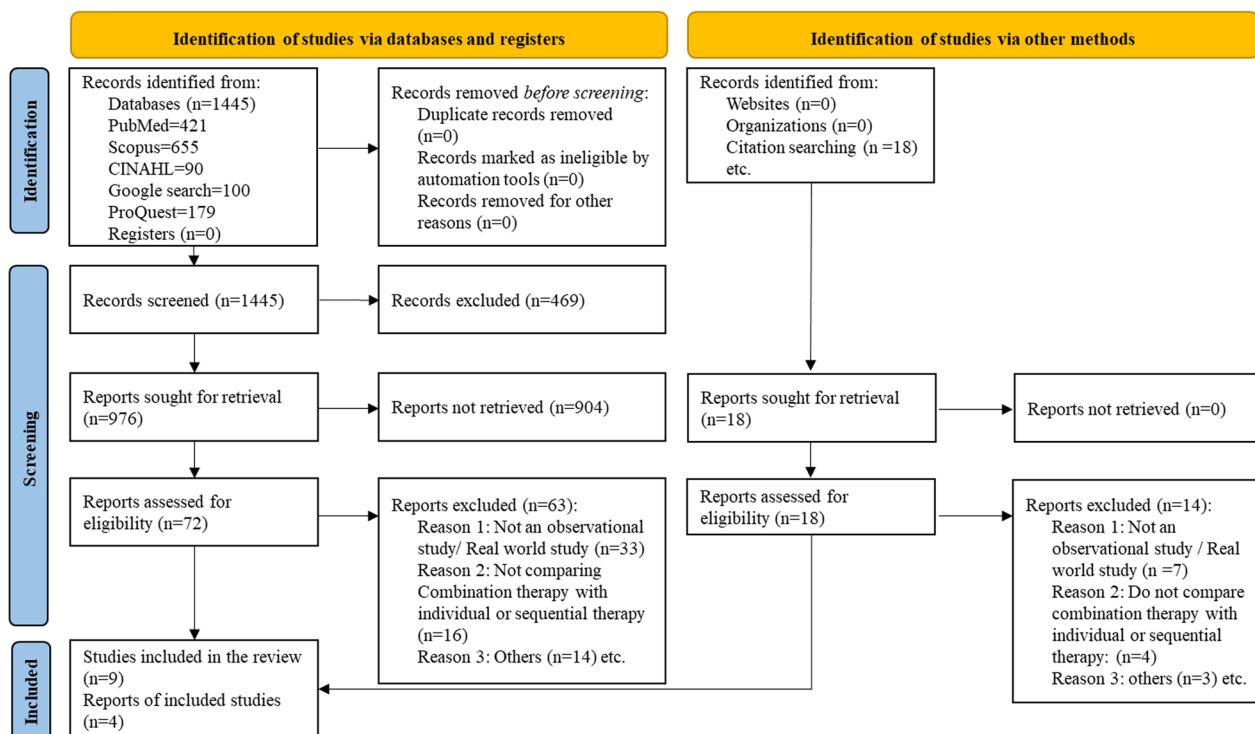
Identification of studies via databases and registers

Identification of studies via other methods

Identification

Records identified from:
Databases (n=1445)
PubMed=421
Scopus=655
CINAHL=90
Google search=100
ProQuest=179
Registers (n=0)

Records removed *before screening*:
Duplicate records removed (n=0)
Records marked as ineligible by automation tools (n=0)
Records removed for other reasons (n=0)

Records identified from:
Websites (n=0)
Organizations (n=0)
Citation searching (n =18)
etc.

Screening

Records screened (n=1445)

Records excluded (n=469)

Reports sought for retrieval (n=976)

Reports not retrieved (n=904)

Reports sought for retrieval (n=18)

Reports not retrieved (n=0)

Reports assessed for eligibility (n=72)

Reports excluded (n=63):
Reason 1: Not an observational study/ Real world study (n=33)
Reason 2: Not comparing Combination therapy with individual or sequential therapy (n=16)
Reason 3: Others (n=14) etc.

Reports assessed for eligibility (n=18)

Reports excluded (n=14):
Reason 1: Not an observational study / Real world study (n =7)
Reason 2: Do not compare combination therapy with individual or sequential therapy: (n=4)
Reason 3: others (n=3) etc.

Included

Studies included in the review (n=9)
Reports of included studies (n=4)